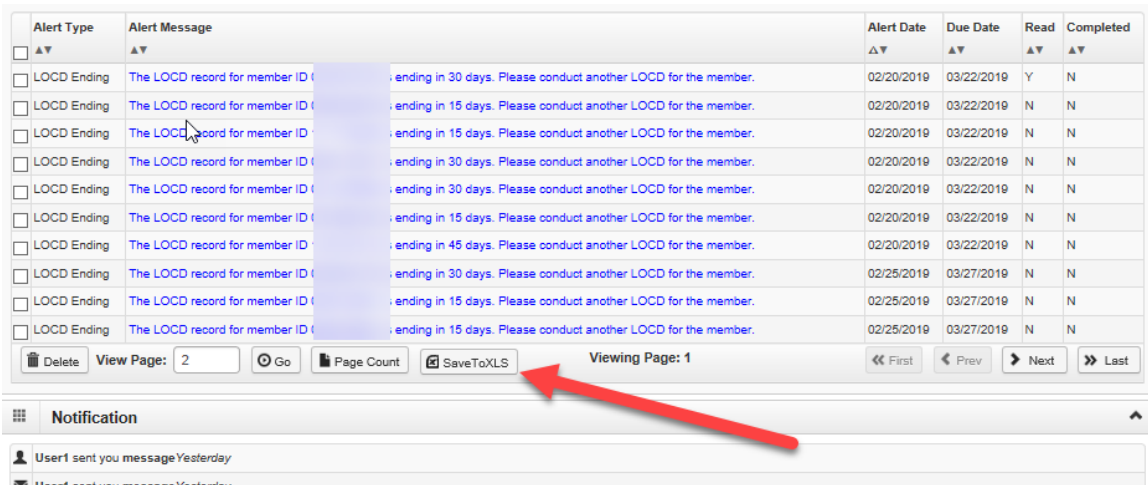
| | Alert Type ▲▼ | Alert Message ▲▼ | Alert Date △▼ | Due Date ▲▼ | Read ▲▼ | Completed ▲▼ |
|---|---|---|---|---|---|---|
| ☐ | LOCD Ending | The LOCD record for member ID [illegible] ending in 30 days. Please conduct another LOCD for the member. | 02/20/2019 | 03/22/2019 | Y | N |
| ☐ | LOCD Ending | The LOCD record for member ID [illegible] ending in 15 days. Please conduct another LOCD for the member. | 02/20/2019 | 03/22/2019 | N | N |
| ☐ | LOCD Ending | The LOCD record for member ID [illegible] ending in 15 days. Please conduct another LOCD for the member. | 02/20/2019 | 03/22/2019 | N | N |
| ☐ | LOCD Ending | The LOCD record for member ID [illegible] ending in 30 days. Please conduct another LOCD for the member. | 02/20/2019 | 03/22/2019 | N | N |
| ☐ | LOCD Ending | The LOCD record for member ID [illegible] ending in 30 days. Please conduct another LOCD for the member. | 02/20/2019 | 03/22/2019 | N | N |
| ☐ | LOCD Ending | The LOCD record for member ID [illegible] ending in 15 days. Please conduct another LOCD for the member. | 02/20/2019 | 03/22/2019 | N | N |
| ☐ | LOCD Ending | The LOCD record for member ID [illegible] ending in 45 days. Please conduct another LOCD for the member. | 02/20/2019 | 03/22/2019 | N | N |
| ☐ | LOCD Ending | The LOCD record for member ID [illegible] ending in 30 days. Please conduct another LOCD for the member. | 02/25/2019 | 03/27/2019 | N | N |
| ☐ | LOCD Ending | The LOCD record for member ID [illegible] ending in 15 days. Please conduct another LOCD for the member. | 02/25/2019 | 03/27/2019 | N | N |
| ☐ | LOCD Ending | The LOCD record for member ID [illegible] ending in 15 days. Please conduct another LOCD for the member. | 02/25/2019 | 03/27/2019 | N | N |

Delete View Page: 2 Go Page Count SaveToXLS Viewing Page: 1 First Prev Next Last

Notification

User1 sent you message Yesterday
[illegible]